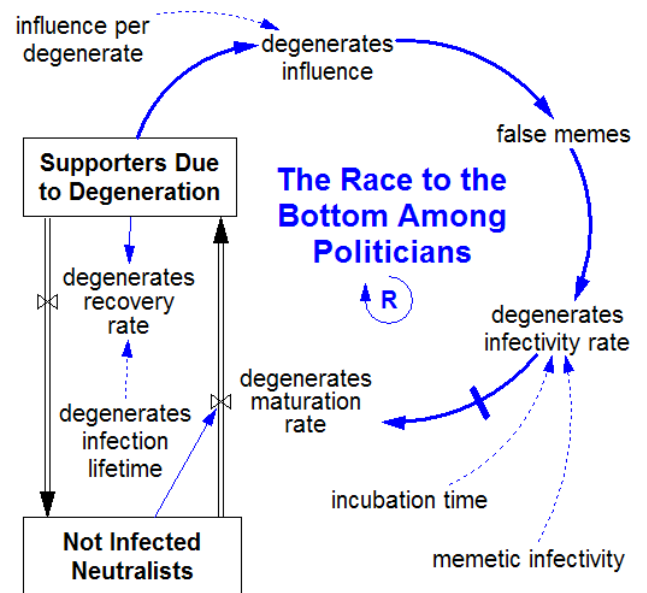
influence per degenerate

degenerates influence

false memes

Supporters Due to Degeneration

The Race to the Bottom Among Politicians

R

degenerates recovery rate

degenerates infectivity rate

degenerates maturation rate

degenerates infection lifetime

incubation time

memetic infectivity

Not Infected Neutralists